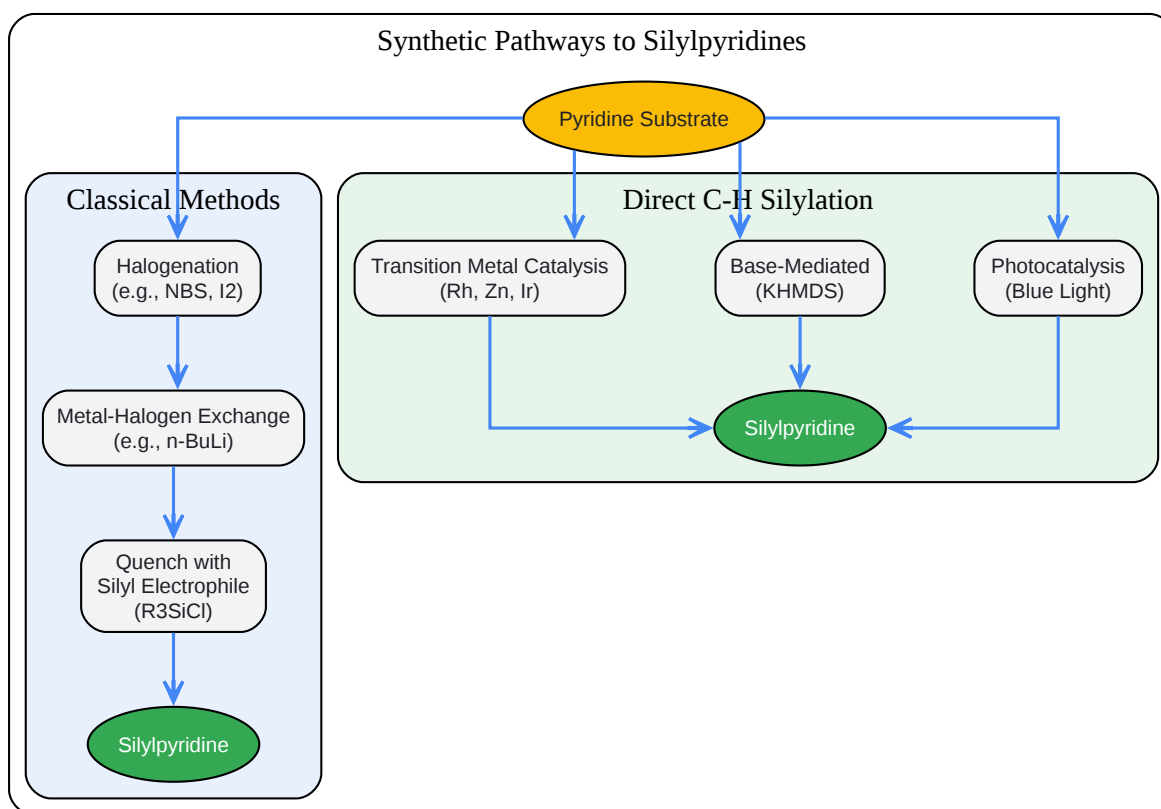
Synthetic Pathways to Silylpyridines

Pyridine Substrate

Classical Methods

Halogenation
(e.g., NBS, I2)

Metal-Halogen Exchange
(e.g., n-BuLi)

Quench with
Silyl Electrophile
(R3SiCl)

Silylpyridine

Direct C-H Silylation

Transition Metal Catalysis
(Rh, Zn, Ir)

Base-Mediated
(KHMDS)

Photocatalysis
(Blue Light)

Silylpyridine